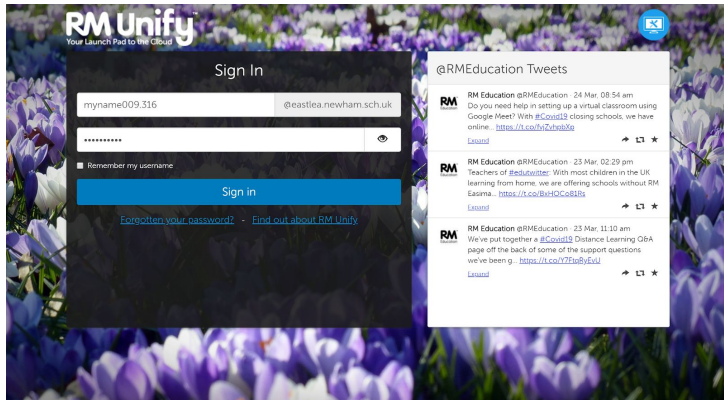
RM Unify
Your Launch Pad to the Cloud

Sign In

myname009.316
@eastlea.newham.sch.uk
••••••••••
Remember my username
Sign in
Forgotten your password? - Find out about RM Unify

@RMEducation Tweets

RM Education @RMEducation · 24 Mar, 08:54 am
Do you need help in setting up a virtual classroom using Google Meet? With #Covid19 closing schools, we have online... https://t.co/fyjZvhgbXp
Expand

RM Education @RMEducation · 23 Mar, 02:29 pm
Teachers of #edutwitter: With most children in the UK learning from home, we are offering schools without RM Easima... https://t.co/BvHOCo81Rs
Expand

RM Education @RMEducation · 23 Mar, 11:10 am
We've put together a #Covid19 Distance Learning Q&A page off the back of some of the support questions we've been g... https://t.co/Y7FtpRyEvU
Expand